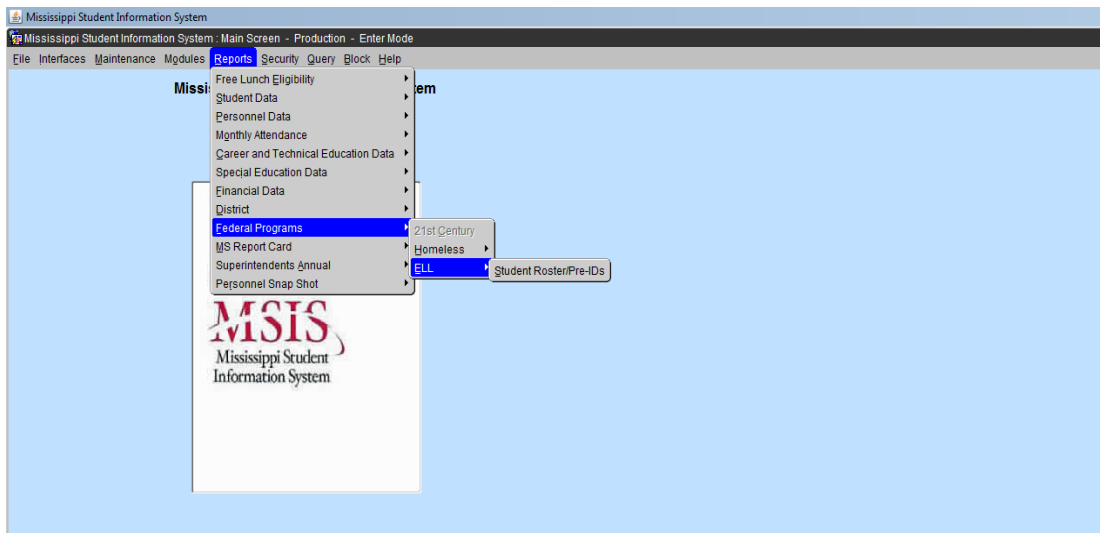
Mississippi Student Information System

Mississippi Student Information System : Main Screen - Production - Enter Mode

File Interfaces Maintenance Modules Reports Security Query Block Help

Missi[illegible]tem

Free Lunch Eligibility
Student Data
Personnel Data
Monthly Attendance
Career and Technical Education Data
Special Education Data
Financial Data
District
Federal Programs
MS Report Card
Superintendents Annual
Personnel Snap Shot

21st Century
Homeless
ELL

Student Roster/Pre-IDs

MSIS
Mississippi Student Information System